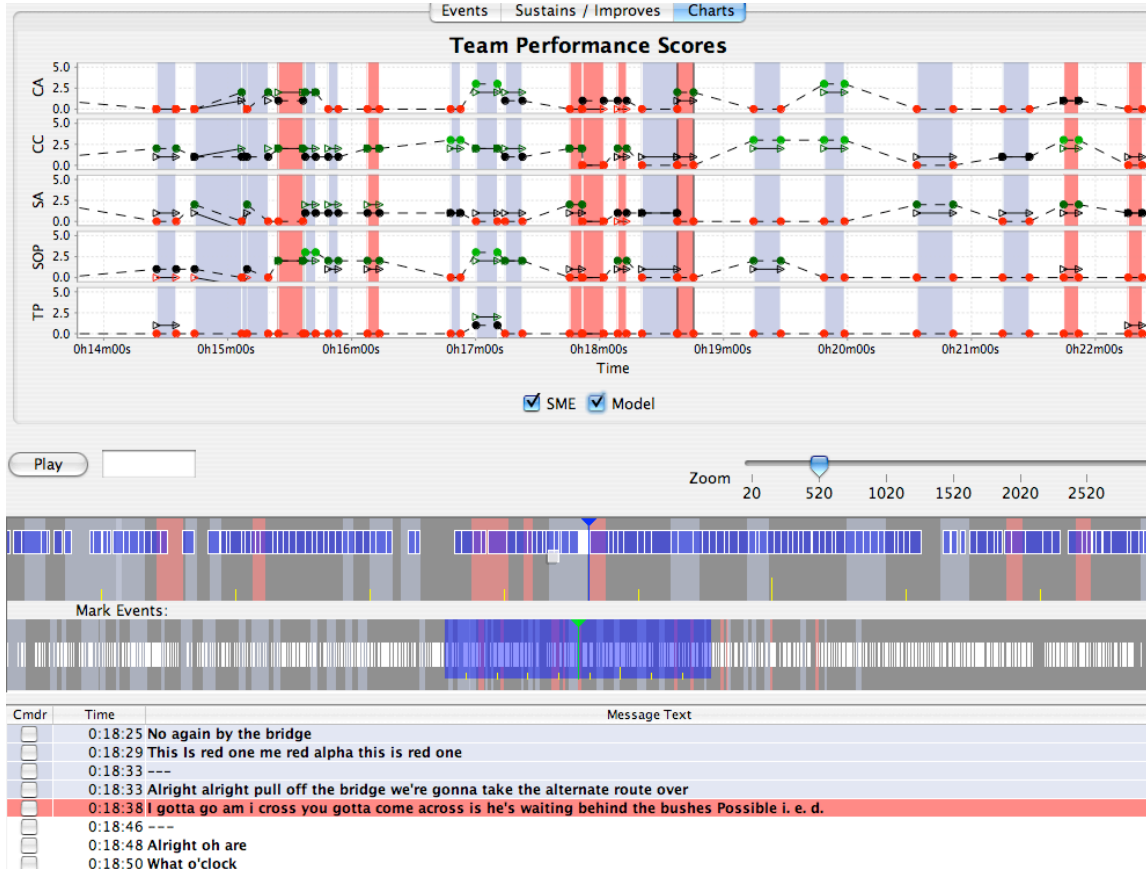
Events | Sustains / Improves | Charts

Team Performance Scores

CA
5.0
2.5
0.0

CC
5.0
2.5
0.0

SA
5.0
2.5
0.0

SOP
5.0
2.5
0.0

TP
5.0
2.5
0.0

0h14m00s 0h15m00s 0h16m00s 0h17m00s 0h18m00s 0h19m00s 0h20m00s 0h21m00s 0h22m00s

Time

SME Model

Play

Zoom
20 520 1020 1520 2020 2520

Mark Events:

| Cmdr | Time | Message Text |
|---|---|---|
| | 0:18:25 | No again by the bridge |
| | 0:18:29 | This Is red one me red alpha this is red one |
| | 0:18:33 | --- |
| | 0:18:33 | Alright alright pull off the bridge we're gonna take the alternate route over |
| | 0:18:38 | I gotta go am i cross you gotta come across is he's waiting behind the bushes Possible i. e. d. |
| | 0:18:46 | --- |
| | 0:18:48 | Alright oh are |
| | 0:18:50 | What o'clock |